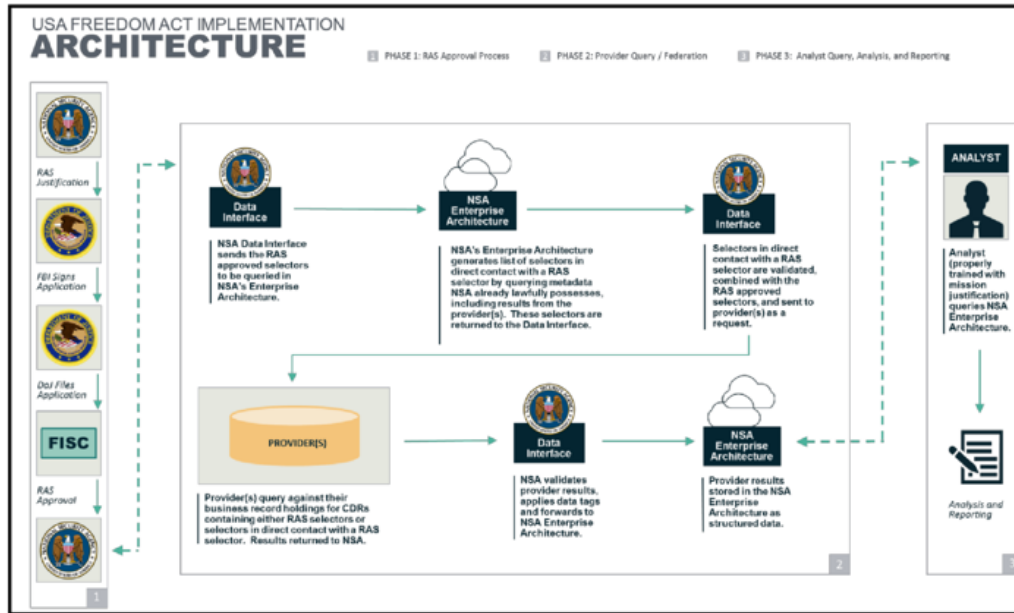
USA FREEDOM ACT IMPLEMENTATION
ARCHITECTURE

1 PHASE 1: RAS Approval Process
2 PHASE 2: Provider Query / Federation
3 PHASE 3: Analyst Query, Analysis, and Reporting

RAS Justification

FBI Signs Application

DoJ Files Application

FISC

RAS Approval

1

Data Interface

NSA Data Interface sends the RAS approved selectors to be queried in NSA's Enterprise Architecture.

NSA Enterprise Architecture

NSA's Enterprise Architecture generates list of selectors in direct contact with a RAS selector by querying metadata NSA already lawfully possesses, including results from the provider(s). These selectors are returned to the Data Interface.

Data Interface

Selectors in direct contact with a RAS selector are validated, combined with the RAS approved selectors, and sent to provider(s) as a request.

PROVIDER[S]

Provider(s) query against their business record holdings for CDRs containing either RAS selectors or selectors in direct contact with a RAS selector. Results returned to NSA.

Data Interface

NSA validates provider results, applies data tags and forwards to NSA Enterprise Architecture.

NSA Enterprise Architecture

Provider results stored in the NSA Enterprise Architecture as structured data.

2

ANALYST

Analyst (properly trained with mission justification) queries NSA Enterprise Architecture.

Analysis and Reporting

3